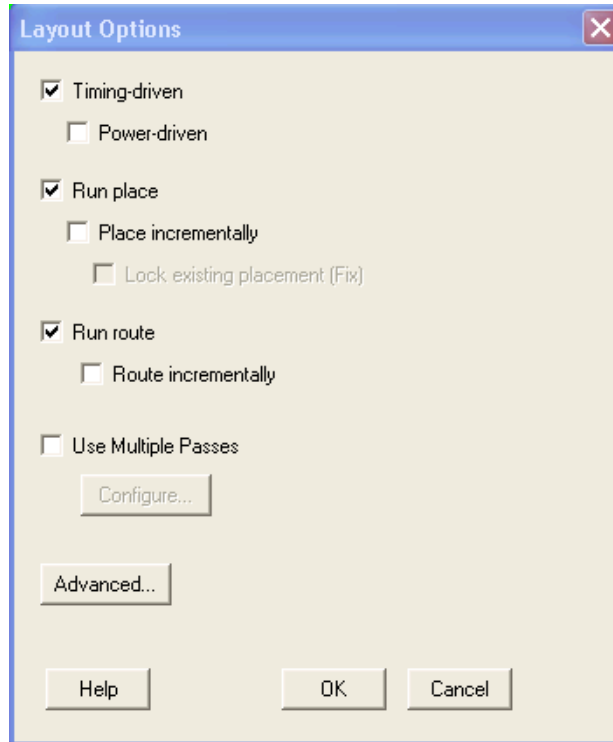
Layout Options

Timing-driven

Power-driven

Run place

Place incrementally

Lock existing placement (Fix)

Run route

Route incrementally

Use Multiple Passes

Configure...

Advanced...

Help

OK

Cancel